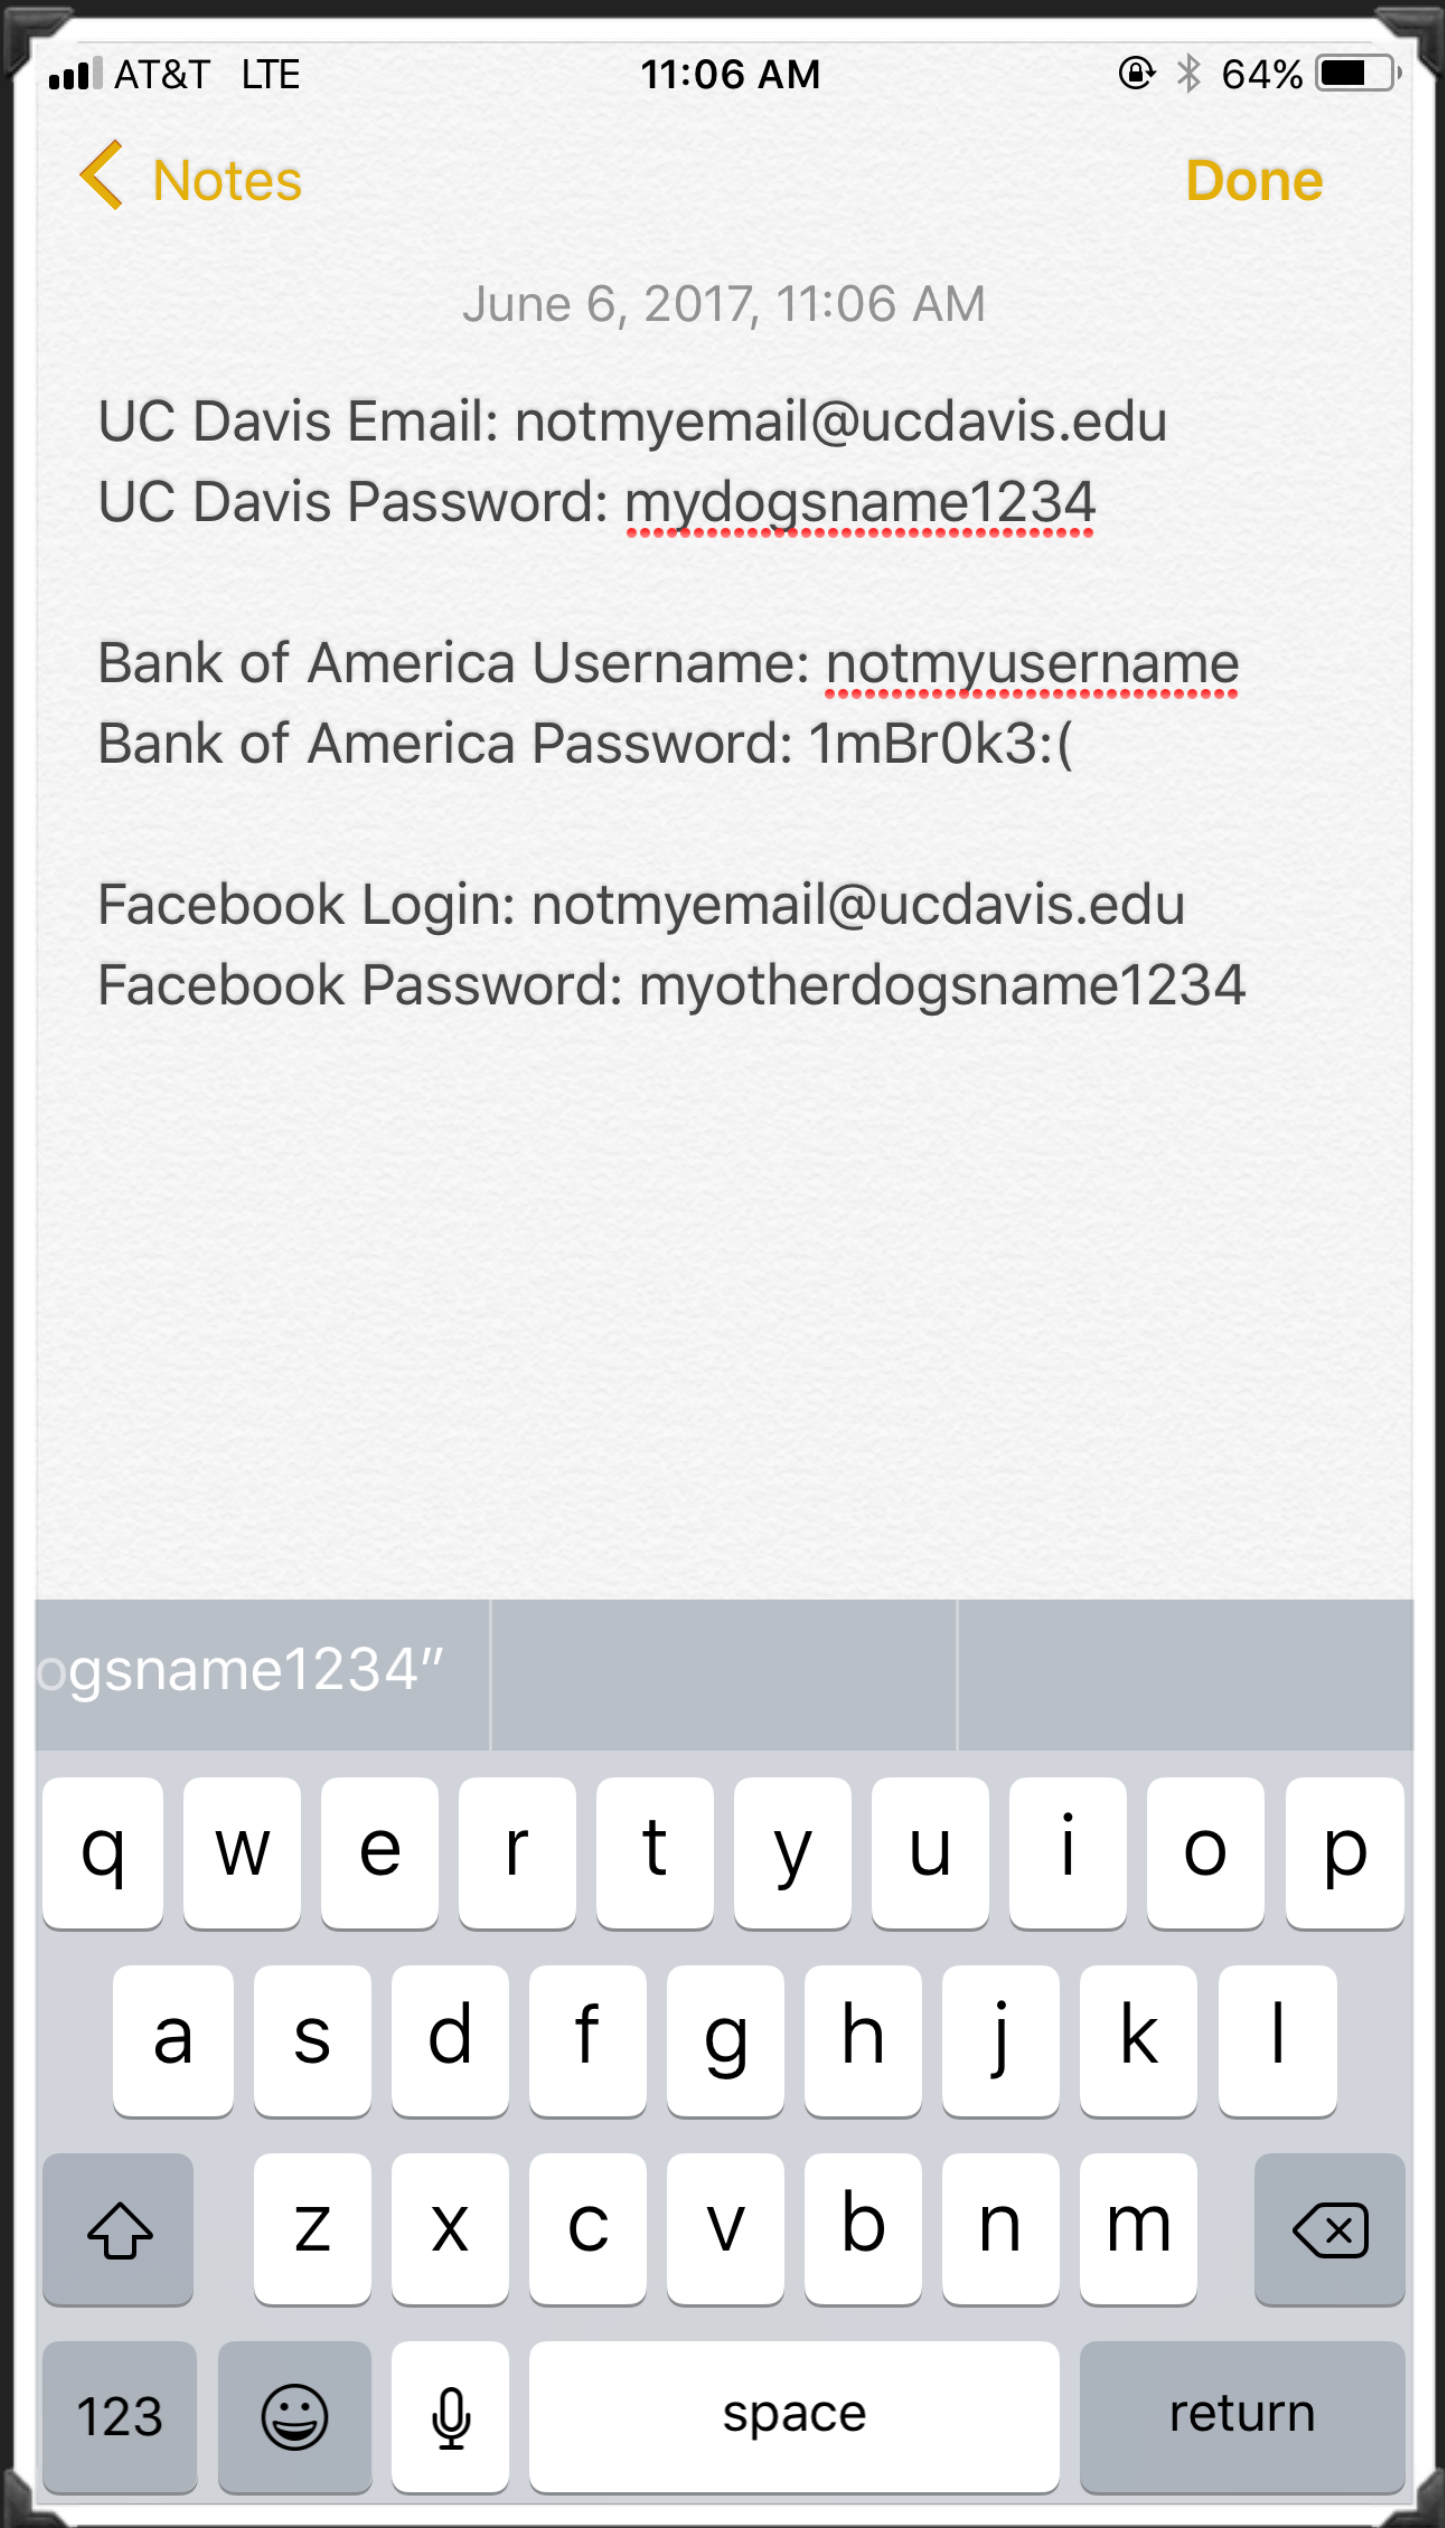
AT&T LTE 11:06 AM 64%

Notes Done

June 6, 2017, 11:06 AM

UC Davis Email: notmyemail@ucdavis.edu
UC Davis Password: mydogsname1234

Bank of America Username: notmyusername
Bank of America Password: 1mBr0k3:(

Facebook Login: notmyemail@ucdavis.edu
Facebook Password: myotherdogsname1234

ogsname1234"

q w e r t y u i o p
a s d f g h j k l
z x c v b n m
123 space return